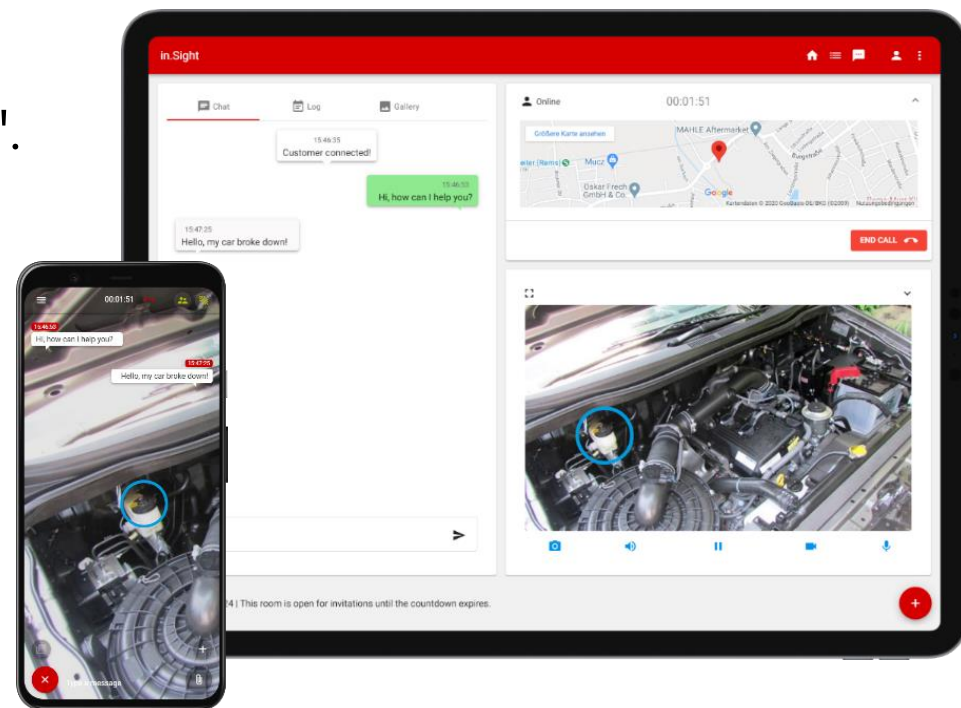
in.Sight

Chat
Log
Gallery

15:46:35
Customer connected!

15:46:53
Hi, how can I help you?

15:47:25
Hello, my car broke down!

Online
00:01:51

Größere Karte ansehen
MAHLE Aftermarket
Oskar Frech GmbH & Co.
Google

END CALL

24 | This room is open for invitations until the countdown expires.

00:01:51

15:46:50
Hi, how can I help you?

15:47:25
Hello, my car broke down!

message